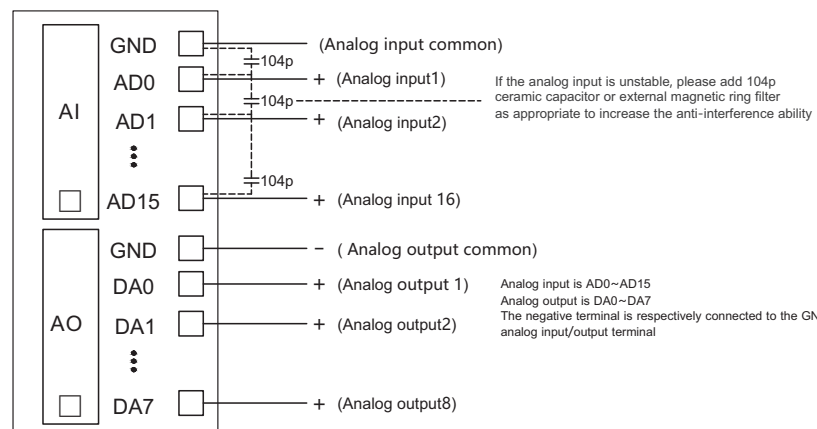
AI

GND (Analog input common)

104p

AD0 + (Analog input1)

If the analog input is unstable, please add 104p ceramic capacitor or external magnetic ring filter as appropriate to increase the anti-interference ability

104p

AD1 + (Analog input2)

104p

AD15 + (Analog input 16)

AO

GND − ( Analog output common)

DA0 + (Analog output 1)

Analog input is AD0~AD15
Analog output is DA0~DA7
The negative terminal is respectively connected to the GN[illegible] analog input/output terminal

DA1 + (Analog output2)

DA7 + (Analog output8)